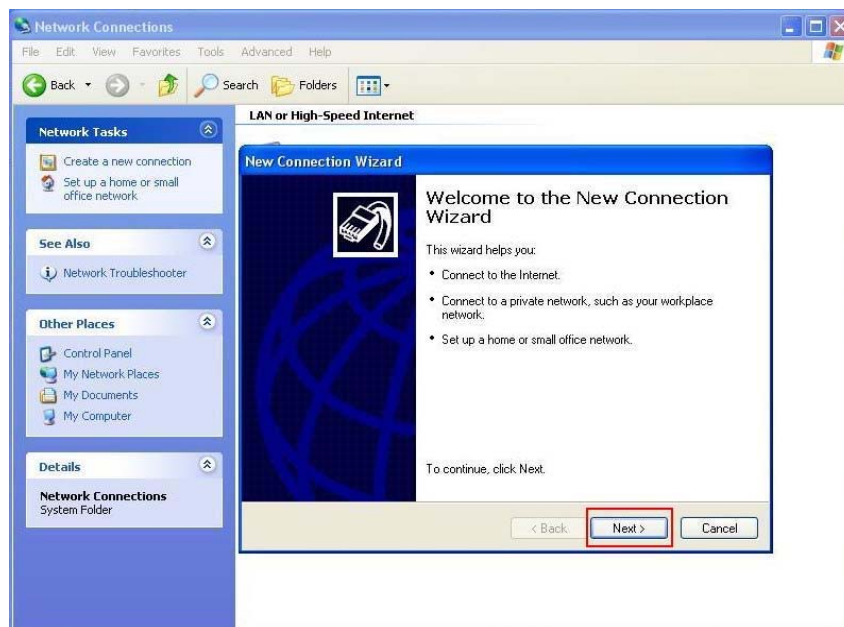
Network Connections

File Edit View Favorites Tools Advanced Help

Back Search Folders

Network Tasks

Create a new connection

Set up a home or small office network

See Also

Network Troubleshooter

Other Places

Control Panel

My Network Places

My Documents

My Computer

Details

Network Connections
System Folder

LAN or High-Speed Internet

New Connection Wizard

Welcome to the New Connection Wizard

This wizard helps you:

• Connect to the Internet.

• Connect to a private network, such as your workplace network.

• Set up a home or small office network.

To continue, click Next.

< Back Next > Cancel